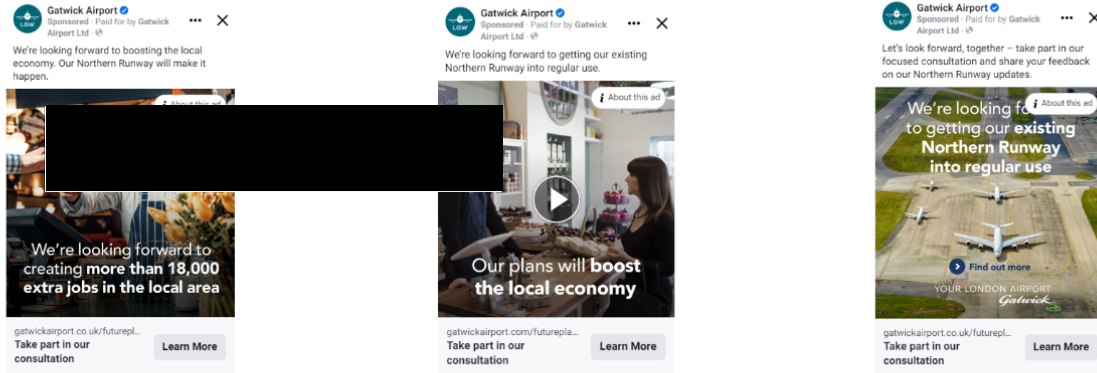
Gatwick Airport
Sponsored · Paid for by Gatwick Airport Ltd

We're looking forward to boosting the local economy. Our Northern Runway will make it happen.

About this ad

We're looking forward to creating more than 18,000 extra jobs in the local area

gatwickairport.co.uk/futurepl...
Take part in our consultation
Learn More

Gatwick Airport
Sponsored · Paid for by Gatwick Airport Ltd

We're looking forward to getting our existing Northern Runway into regular use.

About this ad

Our plans will boost the local economy

gatwickairport.com/futurepla...
Take part in our consultation
Learn More

Gatwick Airport
Sponsored · Paid for by Gatwick Airport Ltd

Let's look forward, together – take part in our focused consultation and share your feedback on our Northern Runway updates.

About this ad

We're looking fo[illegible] to getting our existing Northern Runway into regular use

Find out more

YOUR LONDON AIRPORT
Gatwick

gatwickairport.co.uk/futurepl...
Take part in our consultation
Learn More